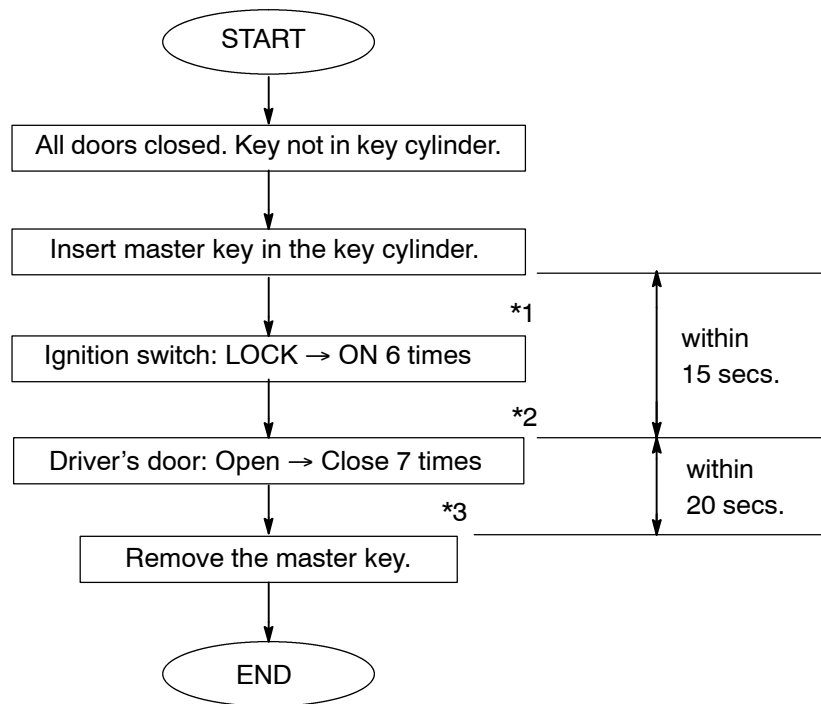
START

All doors closed. Key not in key cylinder.

Insert master key in the key cylinder.

*1

Ignition switch: LOCK → ON 6 times

within 15 secs.

*2

Driver's door: Open → Close 7 times

within 20 secs.

*3

Remove the master key.

END